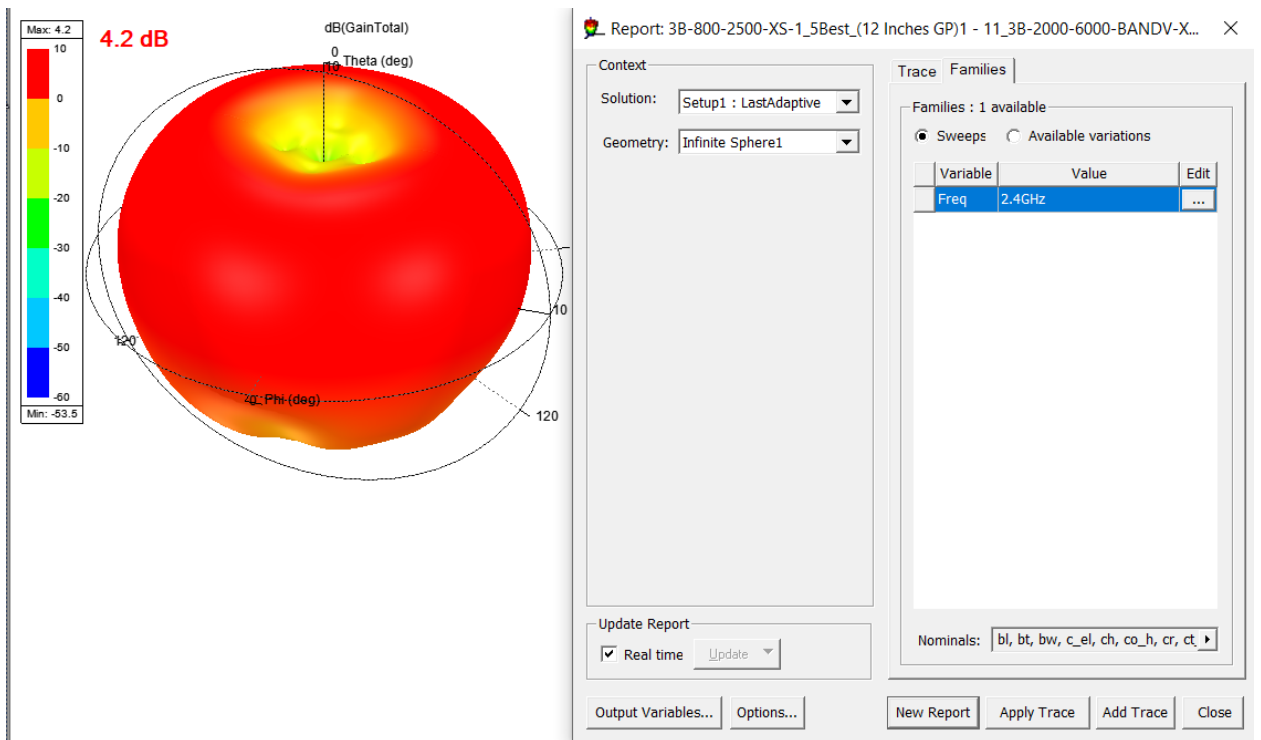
Max: 4.2
10
0
-10
-20
-30
-40
-50
-60
Min: -53.5

4.2 dB

dB(GainTotal)
0
10
Theta (deg)
10
120
0 Phi (deg)
120

Report: 3B-800-2500-XS-1_5Best_(12 Inches GP)1 - 11_3B-2000-6000-BANDV-X...

Context
Solution: Setup1 : LastAdaptive
Geometry: Infinite Sphere1

Trace Families
Families : 1 available
Sweeps Available variations

| Variable | Value | Edit |
|---|---|---|
| Freq | 2.4GHz | ... |

Nominals: bl, bt, bw, c_el, ch, co_h, cr, ct

Update Report
Real time Update

Output Variables... Options... New Report Apply Trace Add Trace Close